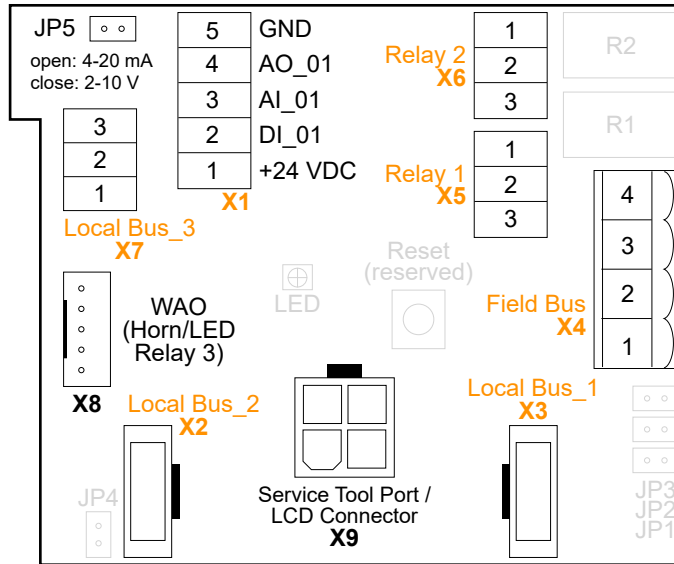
JP5
open: 4-20 mA
close: 2-10 V

5 GND
4 AO_01
3 AI_01
2 DI_01
1 +24 VDC
X1

Relay 2
X6
1
2
3

R2

R1

Relay 1
X5
1
2
3

3
2
1
Local Bus_3
X7

Reset
(reserved)

LED

4
3
2
1
Field Bus
X4

WAO
(Horn/LED
Relay 3)
X8

Local Bus_2
X2

Local Bus_1
X3

JP4

Service Tool Port /
LCD Connector
X9

JP3
JP2
JP1